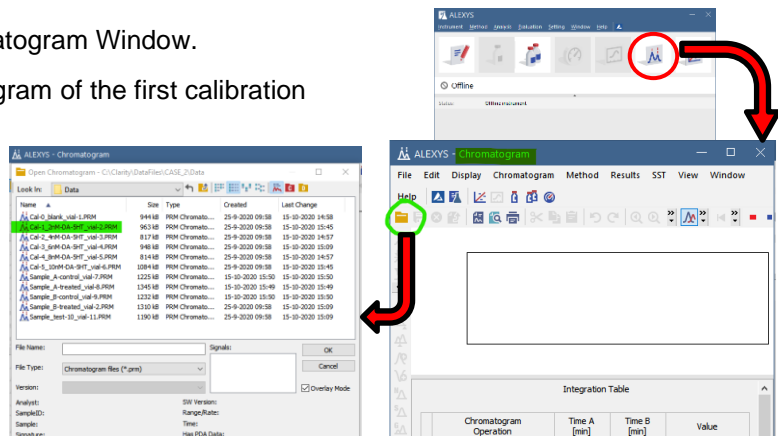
atogram Window.

gram of the first calibration

ALEXYS
Instrument Method Analysis Evaluation Setting Window Help
Offline
Status Offline instrument

ALEXYS - Chromatogram
File Edit Display Chromatogram Method Results SST View Window Help

Integration Table

| Chromatogram Operation | Time A [min] | Time B [min] | Value |
|---|---|---|---|

ALEXYS - Chromatogram
Open Chromatogram - C:\Clarity\DataFiles\CASE_2\Data
Look in: Data

| Name | Size | Type | Created | Last Change |
|---|---|---|---|---|
| Cal-0_blank_vial-1.PRM | 944 kB | PRM Chromato... | 25-9-2020 09:58 | 15-10-2020 14:58 |
| Cal-1_1nM-DA-5HT_vial-2.PRM | 963 kB | PRM Chromato... | 25-9-2020 09:58 | 15-10-2020 15:45 |
| Cal-2_4nM-DA-5HT_vial-3.PRM | 817 kB | PRM Chromato... | 25-9-2020 09:58 | 15-10-2020 14:57 |
| Cal-3_6nM-DA-5HT_vial-4.PRM | 948 kB | PRM Chromato... | 25-9-2020 09:58 | 15-10-2020 15:45 |
| Cal-4_8nM-DA-5HT_vial-5.PRM | 814 kB | PRM Chromato... | 25-9-2020 09:58 | 15-10-2020 14:57 |
| Cal-5_10nM-DA-5HT_vial-6.PRM | 1084 kB | PRM Chromato... | 25-9-2020 09:58 | 15-10-2020 15:45 |
| Sample_A-control_vial-7.PRM | 1225 kB | PRM Chromato... | 15-10-2020 15:50 | 15-10-2020 15:50 |
| Sample_A-treated_vial-8.PRM | 1345 kB | PRM Chromato... | 15-10-2020 15:49 | 15-10-2020 15:49 |
| Sample_B-control_vial-9.PRM | 1232 kB | PRM Chromato... | 15-10-2020 15:50 | 15-10-2020 15:50 |
| Sample_B-treated_vial-2.PRM | 1310 kB | PRM Chromato... | 25-9-2020 09:58 | 15-10-2020 15:09 |
| Sample_test-10_vial-11.PRM | 1190 kB | PRM Chromato... | 25-9-2020 09:58 | 15-10-2020 15:09 |

File Name: Signals: OK
File Type: Chromatogram files (*.prm) Cancel
Version: Overlay Mode
Analyst: SW Version:
SampleID: Range/Rate:
Sample: Time:
Signature: Has PDA Data: